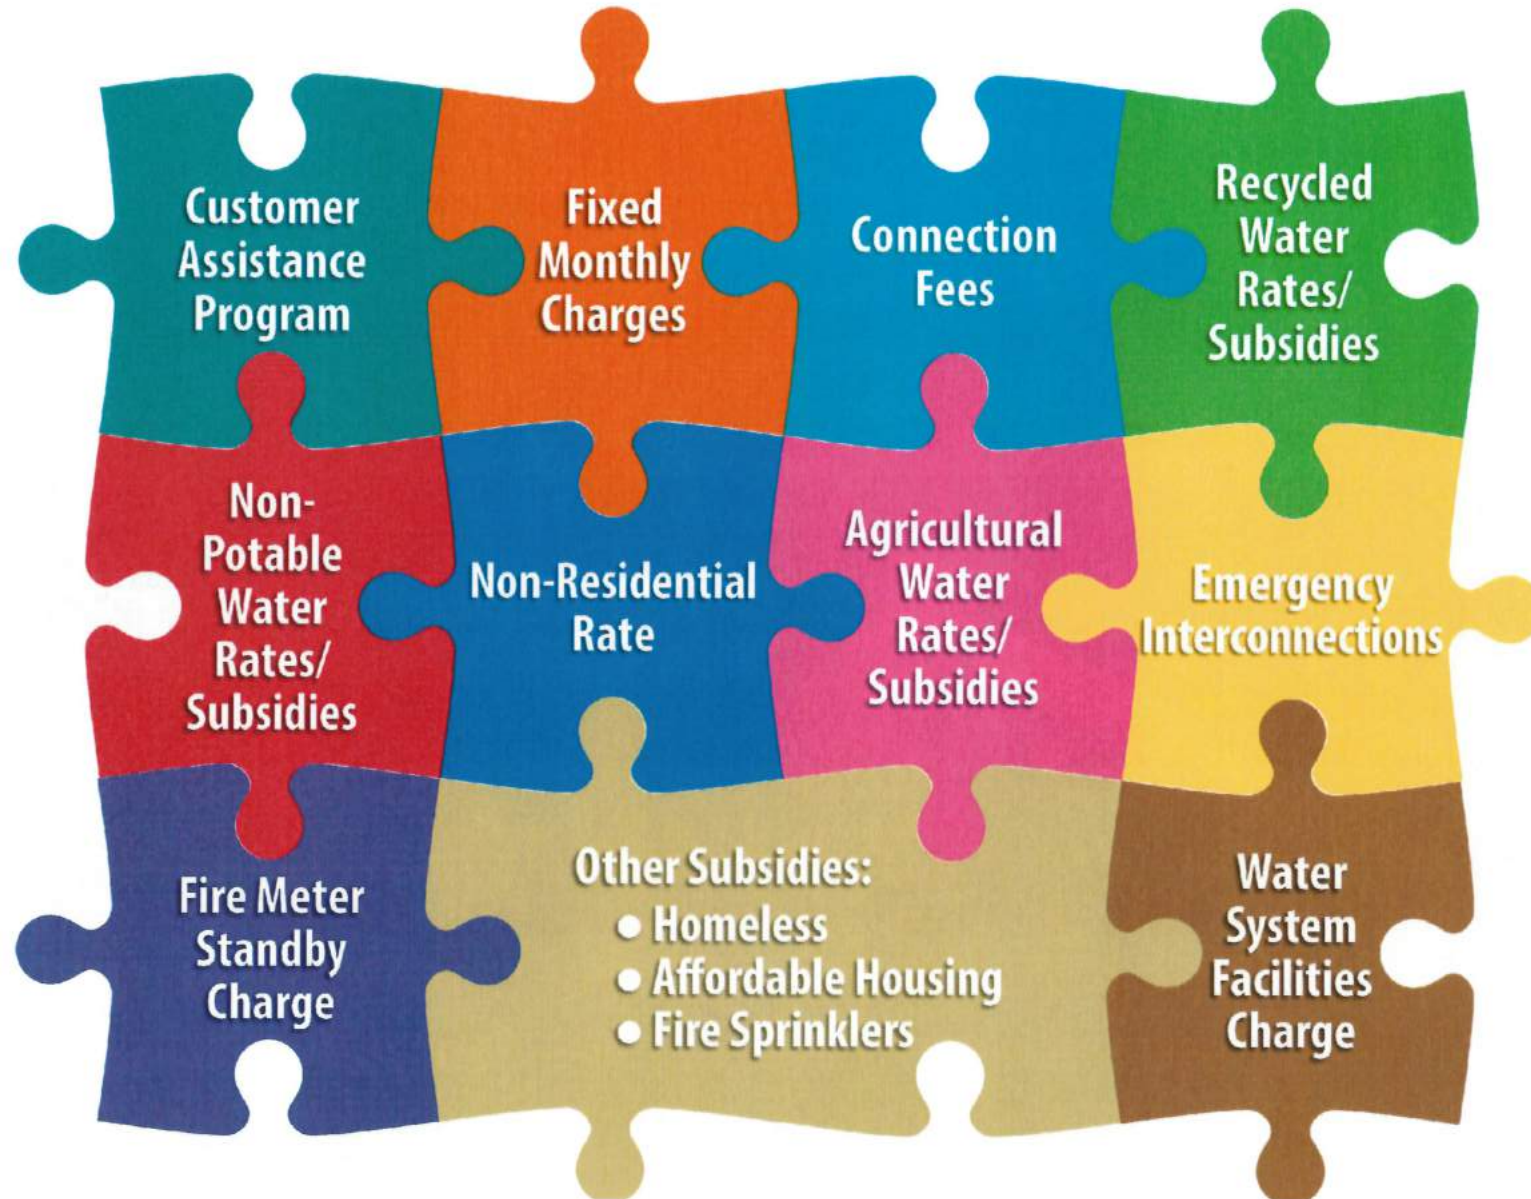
Customer Assistance Program

Fixed Monthly Charges

Connection Fees

Recycled Water Rates/ Subsidies

Non-Potable Water Rates/ Subsidies

Non-Residential Rate

Agricultural Water Rates/ Subsidies

Emergency Interconnections

Fire Meter Standby Charge

Other Subsidies:
• Homeless
• Affordable Housing
• Fire Sprinklers

Water System Facilities Charge